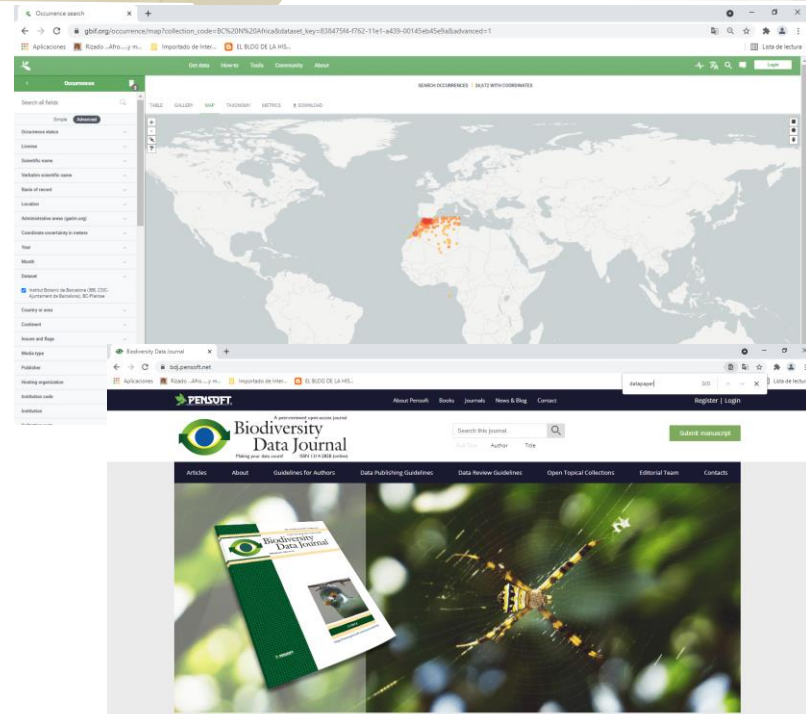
Occurrence search
gbif.org/occurrence/map?collection_code=BC%20N%20Africa&dataset_key=838475f4-f762-11e1-a439-00145eb45e9a&advanced=1
Aplicaciones Rizado ...Afro...y m... Importado de Inter... EL BLOG DE LA HIS...
Lista de lectura

Get data How-to Tools Community About
Login

Occurrences
Search all fields
Simple Advanced
Occurrence status
License
Scientific name
Verbatim scientific name
Basis of record
Location
Administrative areas (gadm.org)
Coordinate uncertainty in meters
Year
Month
Dataset
Institut Botànic de Barcelona (IBB, CSIC-Ajuntament de Barcelona): BC-Plantae
Country or area
Continent
Issues and flags
Media type
Publisher
Hosting organization
Institution code
Institution

SEARCH OCCURRENCES | 36,472 WITH COORDINATES
TABLE GALLERY MAP TAXONOMY METRICS DOWNLOAD

Biodiversity Data Journal
bdj.pensoft.net
Aplicaciones Rizado ...Afro...y m... Importado de Inter... EL BLOG DE LA HIS...
datapaper 0/0
Lista de lectura

PENSOFT.
About Pensoft Books Journals News & Blog Contact
Register | Login

A peer-reviewed open-access journal
Biodiversity Data Journal
Making your data count!
ISSN 1314-2828 (online)

Search this journal
Full Text Author Title
Submit manuscript

Articles About Guidelines for Authors Data Publishing Guidelines Data Review Guidelines Open Topical Collections Editorial Team Contacts

Biodiversity Data Journal
PENSOFT